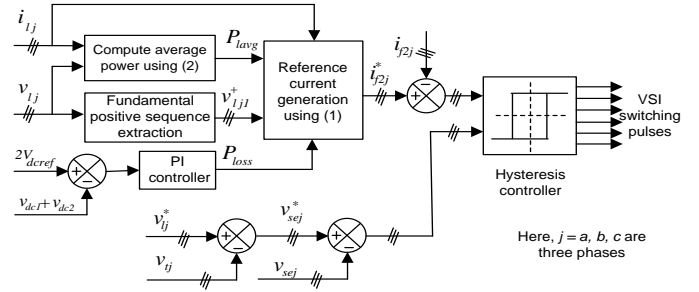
$i_{lj}$

Compute average power using (2)

$P_{lavg}$

$v_{lj}$

Fundamental positive sequence extraction

$v^{+}_{lj1}$

Reference current generation using (1)

$i^{*}_{f2j}$

$i_{f2j}$

+

−

$2V_{dcref}$

+

−

PI controller

$P_{loss}$

$v_{dc1}+v_{dc2}$

Hysteresis controller

VSI switching pulses

$v^{*}_{lj}$

+

−

$v_{tj}$

$v_{sej}$

+

−

$v_{sej}$

Here, $j = a, b, c$ are three phases